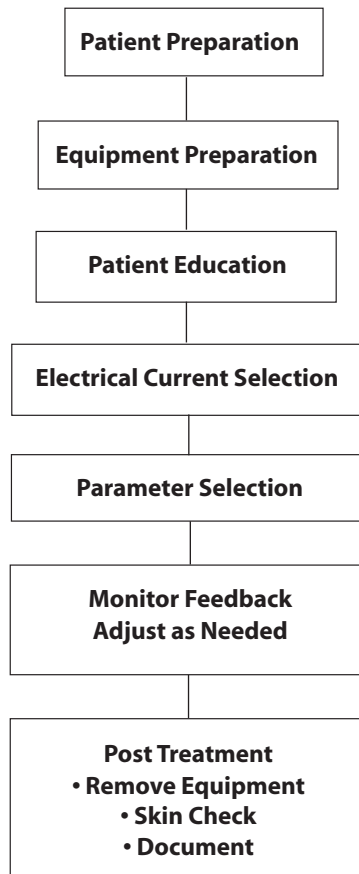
Patient Preparation

Equipment Preparation

Patient Education

Electrical Current Selection

Parameter Selection

Monitor Feedback
Adjust as Needed

Post Treatment
• Remove Equipment
• Skin Check
• Document